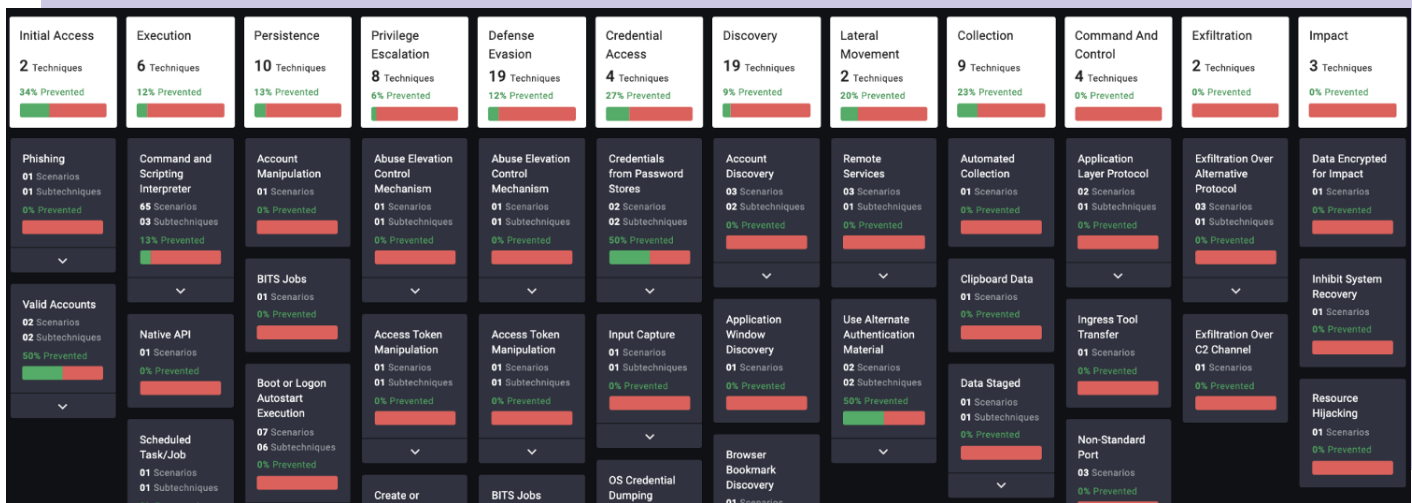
Initial Access
2 Techniques
34% Prevented

Phishing
01 Scenarios
01 Subtechniques
0% Prevented

Valid Accounts
02 Scenarios
02 Subtechniques
50% Prevented

Execution
6 Techniques
12% Prevented

Command and Scripting Interpreter
65 Scenarios
03 Subtechniques
13% Prevented

Native API
01 Scenarios
0% Prevented

Scheduled Task/Job
01 Scenarios
01 Subtechniques

Persistence
10 Techniques
13% Prevented

Account Manipulation
01 Scenarios
0% Prevented

BITS Jobs
01 Scenarios
0% Prevented

Boot or Logon Autostart Execution
07 Scenarios
06 Subtechniques
0% Prevented

Privilege Escalation
8 Techniques
6% Prevented

Abuse Elevation Control Mechanism
01 Scenarios
01 Subtechniques
0% Prevented

Access Token Manipulation
01 Scenarios
01 Subtechniques
0% Prevented

Create or

Defense Evasion
19 Techniques
12% Prevented

Abuse Elevation Control Mechanism
01 Scenarios
01 Subtechniques
0% Prevented

Access Token Manipulation
01 Scenarios
01 Subtechniques
0% Prevented

BITS Jobs

Credential Access
4 Techniques
27% Prevented

Credentials from Password Stores
02 Scenarios
02 Subtechniques
50% Prevented

Input Capture
01 Scenarios
01 Subtechniques
0% Prevented

OS Credential Dumping

Discovery
19 Techniques
9% Prevented

Account Discovery
03 Scenarios
02 Subtechniques
0% Prevented

Application Window Discovery
01 Scenarios
0% Prevented

Browser Bookmark Discovery
01 Scenarios

Lateral Movement
2 Techniques
20% Prevented

Remote Services
03 Scenarios
01 Subtechniques
0% Prevented

Use Alternate Authentication Material
02 Scenarios
02 Subtechniques
50% Prevented

Collection
9 Techniques
23% Prevented

Automated Collection
01 Scenarios
0% Prevented

Clipboard Data
01 Scenarios
0% Prevented

Data Staged
02 Scenarios
01 Subtechniques
0% Prevented

Command And Control
4 Techniques
0% Prevented

Application Layer Protocol
02 Scenarios
01 Subtechniques
0% Prevented

Ingress Tool Transfer
01 Scenarios
0% Prevented

Non-Standard Port
03 Scenarios
0% Prevented

Exfiltration
2 Techniques
0% Prevented

Exfiltration Over Alternative Protocol
03 Scenarios
01 Subtechniques
0% Prevented

Exfiltration Over C2 Channel
01 Scenarios
0% Prevented

Impact
3 Techniques
0% Prevented

Data Encrypted for Impact
01 Scenarios
0% Prevented

Inhibit System Recovery
01 Scenarios
0% Prevented

Resource Hijacking
01 Scenarios
0% Prevented